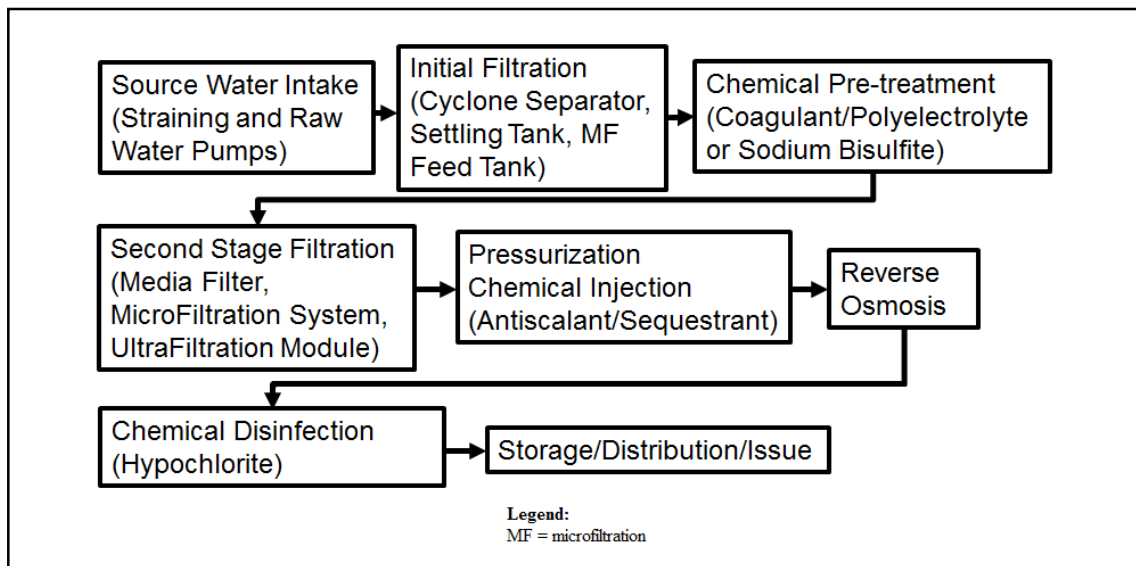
Source Water Intake (Straining and Raw Water Pumps)

Initial Filtration (Cyclone Separator, Settling Tank, MF Feed Tank)

Chemical Pre-treatment (Coagulant/Polyelectrolyte or Sodium Bisulfite)

Second Stage Filtration (Media Filter, MicroFiltration System, UltraFiltration Module)

Pressurization Chemical Injection (Antiscalant/Sequestrant)

Reverse Osmosis

Chemical Disinfection (Hypochlorite)

Storage/Distribution/Issue

Legend:
MF = microfiltration